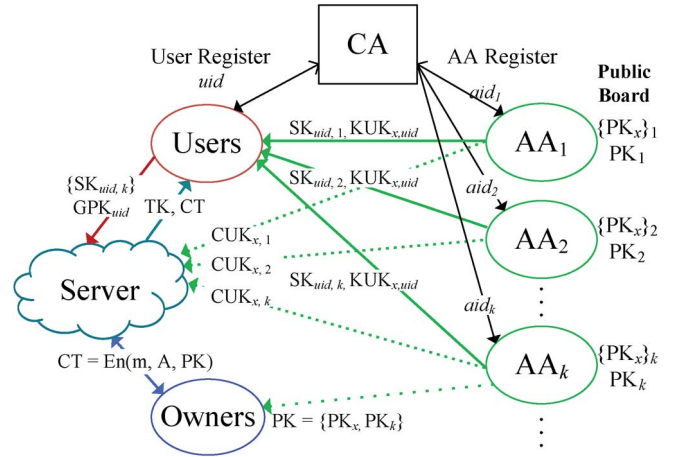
CA

User Register
$uid$

AA Register

Public Board

$aid_1$

Users

$SK_{uid,1}, KUK_{x,uid}$

$AA_1$

$\{PK_x\}_1$
$PK_1$

$SK_{uid,2}, KUK_{x,uid}$

$aid_2$

$\{SK_{uid,k}\}$
$GPK_{uid}$

TK, CT

$CUK_{x,1}$

$AA_2$

$\{PK_x\}_2$
$PK_2$

Server

$CUK_{x,2}$

$CUK_{x,k}$

$SK_{uid,k}, KUK_{x,uid}$

$aid_k$

$AA_k$

$\{PK_x\}_k$
$PK_k$

CT = En(m, A, PK)

Owners

PK = $\{PK_x, PK_k\}$